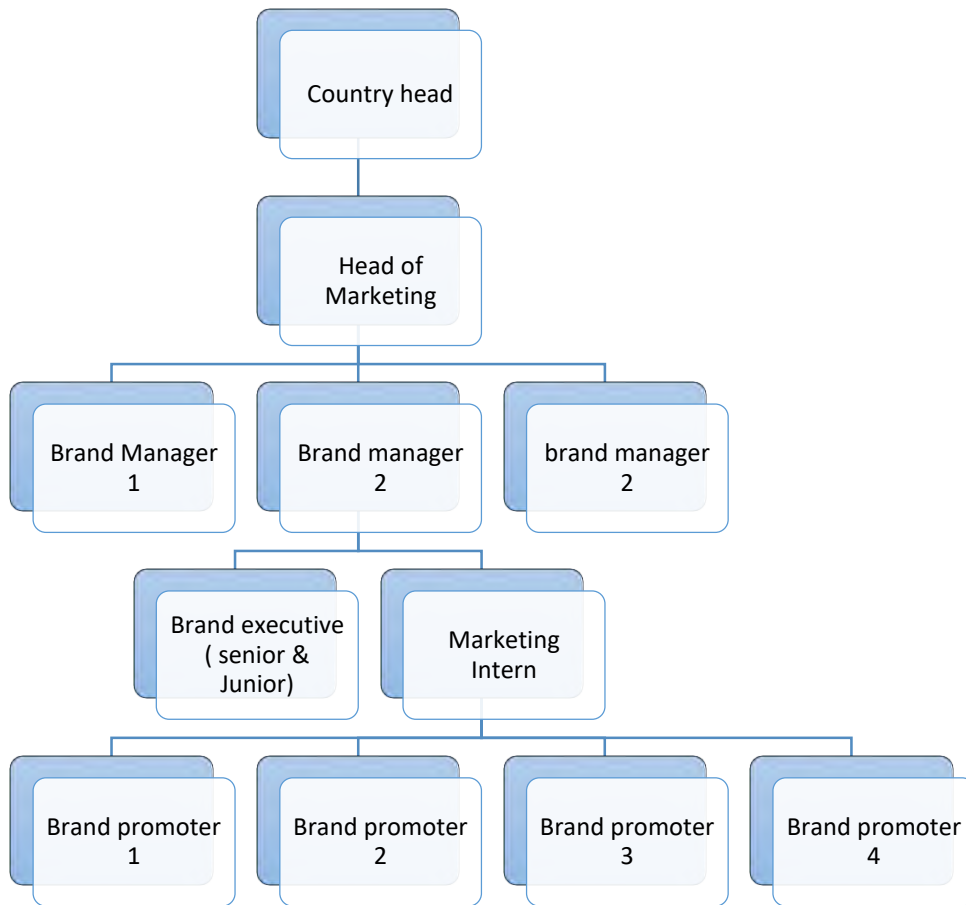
Country head

Head of Marketing

Brand Manager 1

Brand manager 2

brand manager 2

Brand executive ( senior & Junior)

Marketing Intern

Brand promoter 1

Brand promoter 2

Brand promoter 3

Brand promoter 4